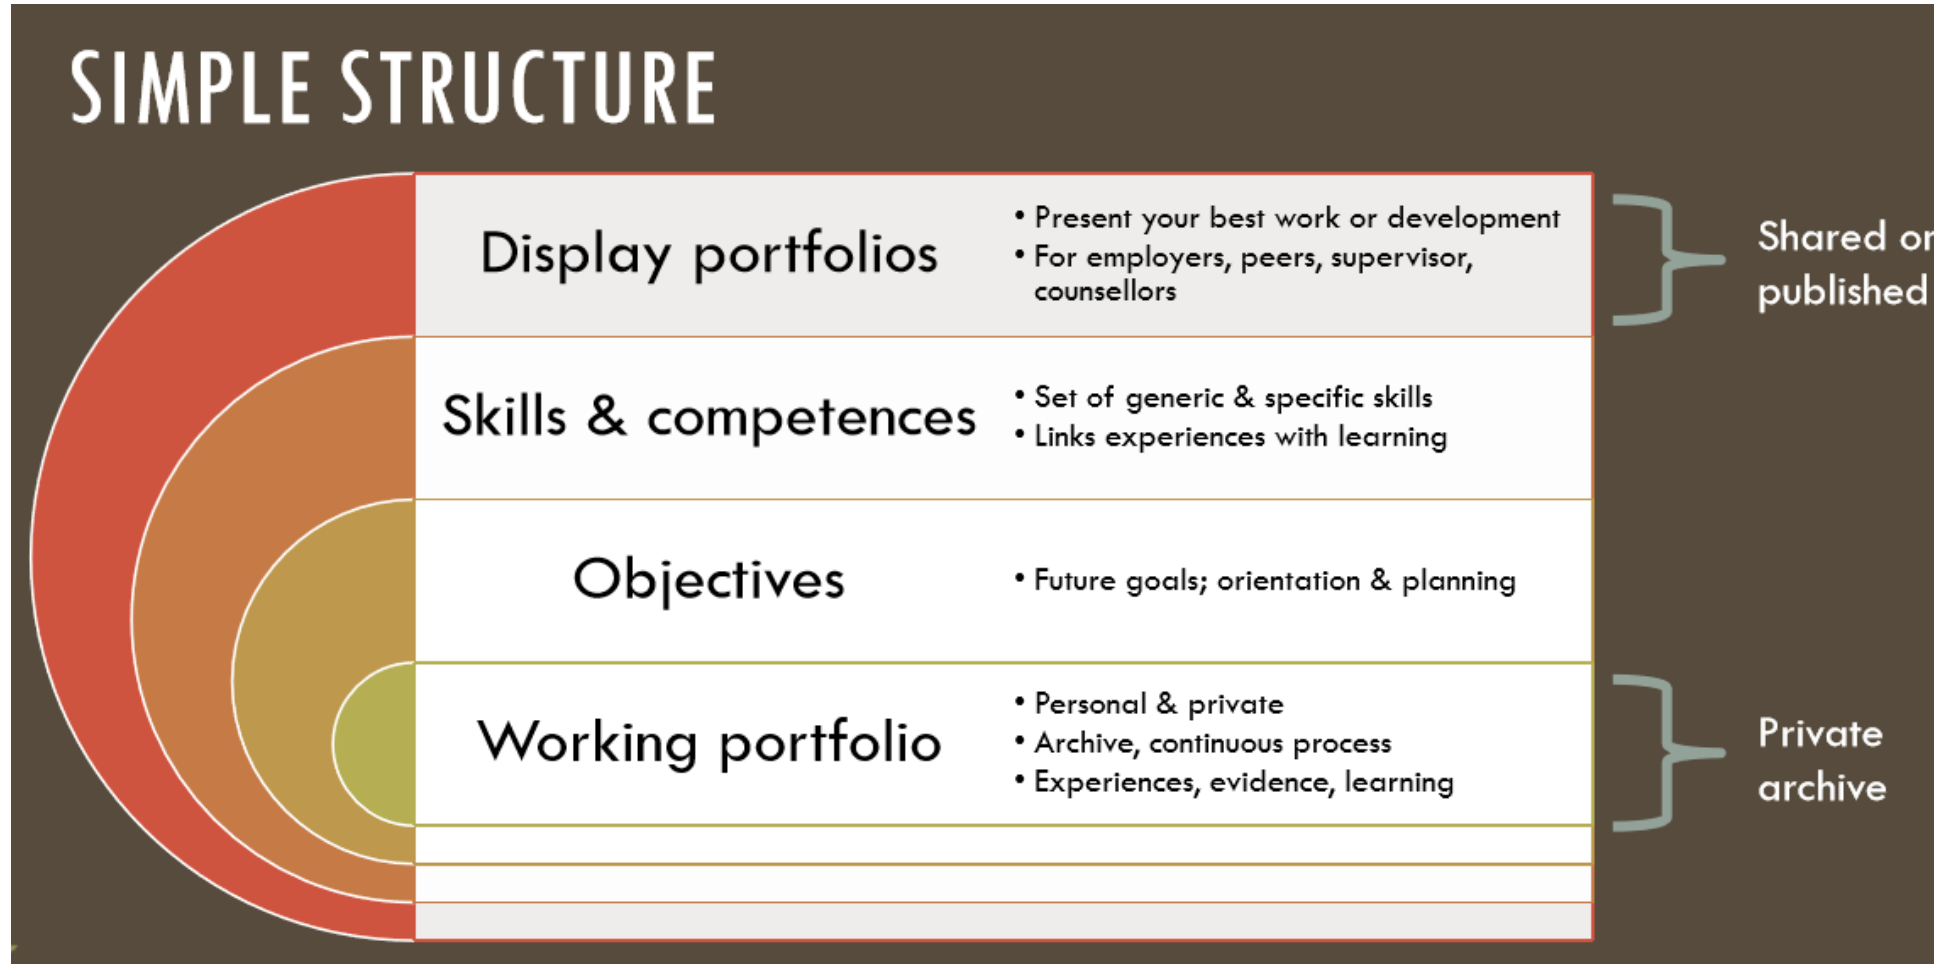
SIMPLE STRUCTURE

Display portfolios

- Present your best work or development
- For employers, peers, supervisor, counsellors

Skills & competences

- Set of generic & specific skills
- Links experiences with learning

Objectives

- Future goals; orientation & planning

Working portfolio

- Personal & private
- Archive, continuous process
- Experiences, evidence, learning

Shared or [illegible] published

Private archive